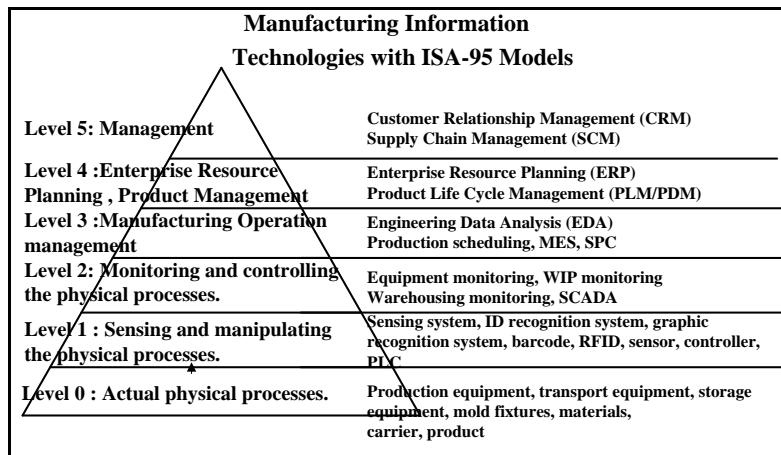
Manufacturing Information
Technologies with ISA-95 Models

Level 5: Management

Customer Relationship Management (CRM)
Supply Chain Management (SCM)

Level 4 :Enterprise Resource Planning , Product Management

Enterprise Resource Planning (ERP)
Product Life Cycle Management (PLM/PDM)

Level 3 :Manufacturing Operation management

Engineering Data Analysis (EDA)
Production scheduling, MES, SPC

Level 2: Monitoring and controlling the physical processes.

Equipment monitoring, WIP monitoring
Warehousing monitoring, SCADA

Level 1 : Sensing and manipulating the physical processes.

Sensing system, ID recognition system, graphic recognition system, barcode, RFID, sensor, controller, PLC

Level 0 : Actual physical processes.

Production equipment, transport equipment, storage equipment, mold fixtures, materials, carrier, product